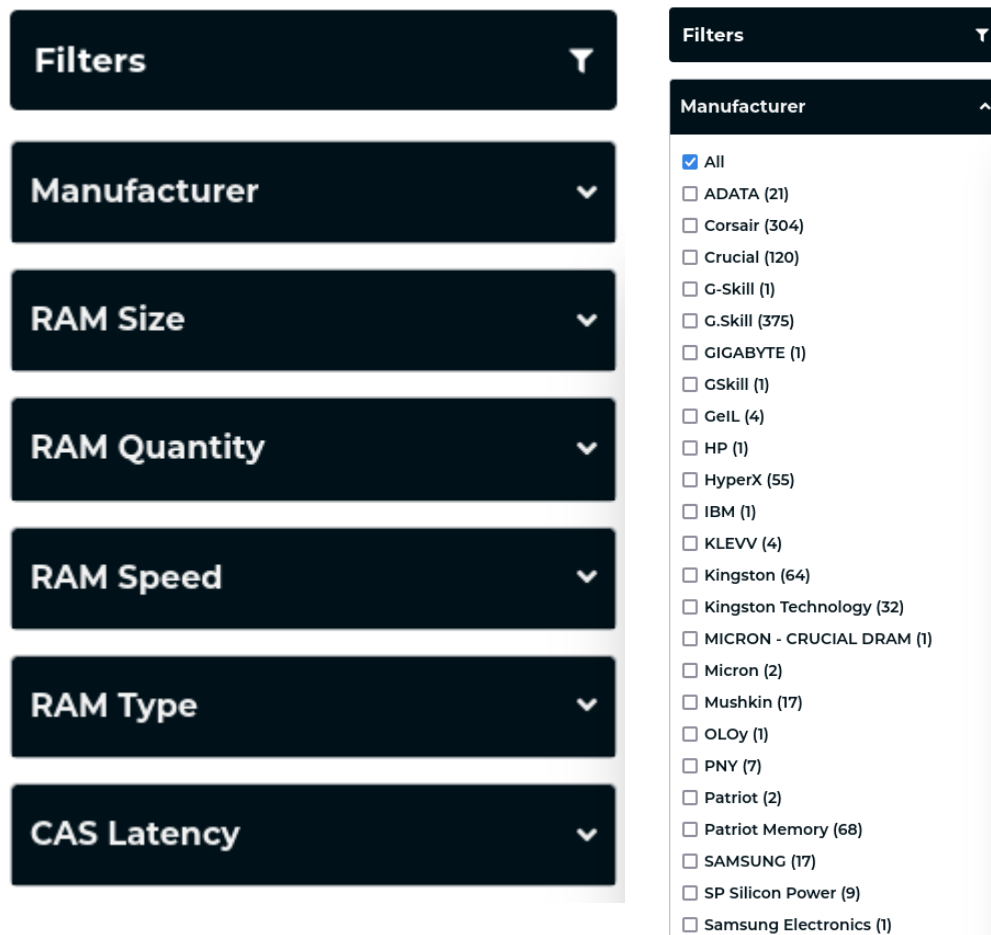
Filters

Manufacturer

RAM Size

RAM Quantity

RAM Speed

RAM Type

CAS Latency

Filters

Manufacturer

All
ADATA (21)
Corsair (304)
Crucial (120)
G-Skill (1)
G.Skill (375)
GIGABYTE (1)
GSkill (1)
GeIL (4)
HP (1)
HyperX (55)
IBM (1)
KLEVV (4)
Kingston (64)
Kingston Technology (32)
MICRON - CRUCIAL DRAM (1)
Micron (2)
Mushkin (17)
OLOy (1)
PNY (7)
Patriot (2)
Patriot Memory (68)
SAMSUNG (17)
SP Silicon Power (9)
Samsung Electronics (1)